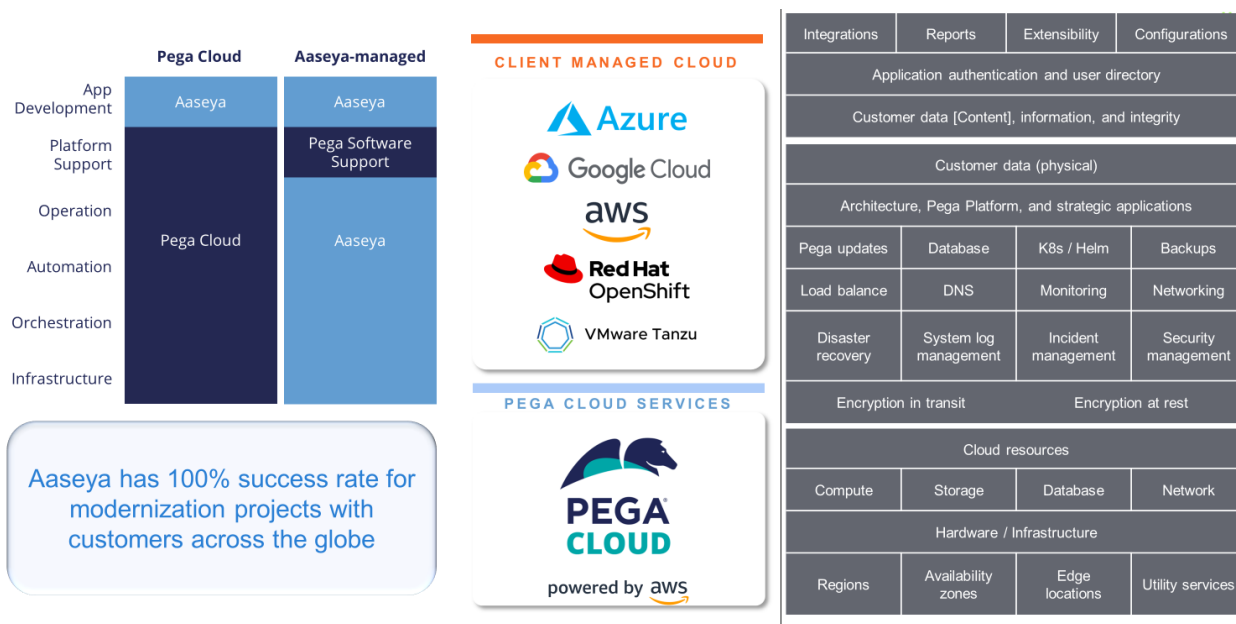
| | Pega Cloud | Aaseya-managed |
|---|---|---|
| App Development | Aaseya | Aaseya |
| Platform Support | Pega Cloud | Pega Software Support |
| Operation | | Aaseya |
| Automation | | |
| Orchestration | | |
| Infrastructure | | |

Aaseya has 100% success rate for modernization projects with customers across the globe

CLIENT MANAGED CLOUD

Azure

Google Cloud

aws

Red Hat OpenShift

VMware Tanzu

PEGA CLOUD SERVICES

PEGA® CLOUD

powered by aws

| Integrations | Reports | Extensibility | Configurations |
|---|---|---|---|
| Application authentication and user directory | | | |
| Customer data [Content], information, and integrity | | | |
| Customer data (physical) | | | |
| Architecture, Pega Platform, and strategic applications | | | |
| Pega updates | Database | K8s / Helm | Backups |
| Load balance | DNS | Monitoring | Networking |
| Disaster recovery | System log management | Incident management | Security management |
| Encryption in transit | | Encryption at rest | |
| Cloud resources | | | |
| Compute | Storage | Database | Network |
| Hardware / Infrastructure | | | |
| Regions | Availability zones | Edge locations | Utility services |